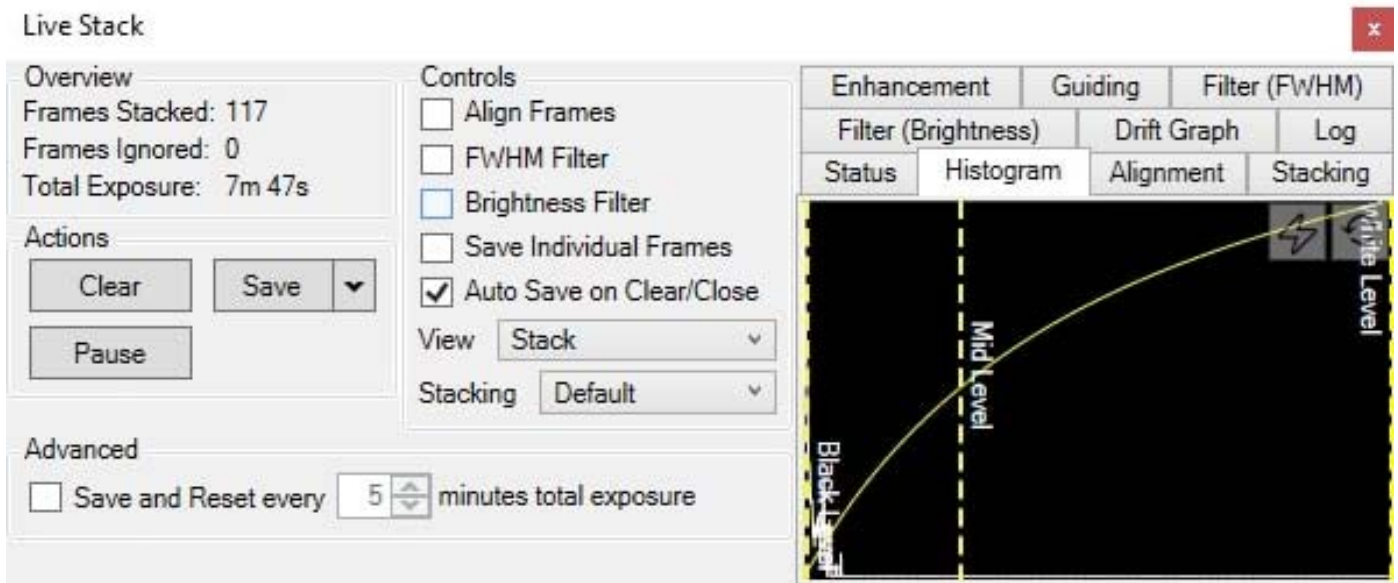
Live Stack

x

Overview
Frames Stacked: 117
Frames Ignored: 0
Total Exposure: 7m 47s

Actions
Clear
Save
Pause

Controls
Align Frames
FWHM Filter
Brightness Filter
Save Individual Frames
Auto Save on Clear/Close
View Stack
Stacking Default

Advanced
Save and Reset every 5 minutes total exposure

| Enhancement | Guiding | Filter (FWHM) |
|---|---|---|

| Filter (Brightness) | Drift Graph | Log |
|---|---|---|

| Status | Histogram | Alignment | Stacking |
|---|---|---|---|

White Level
Mid Level
Black Level